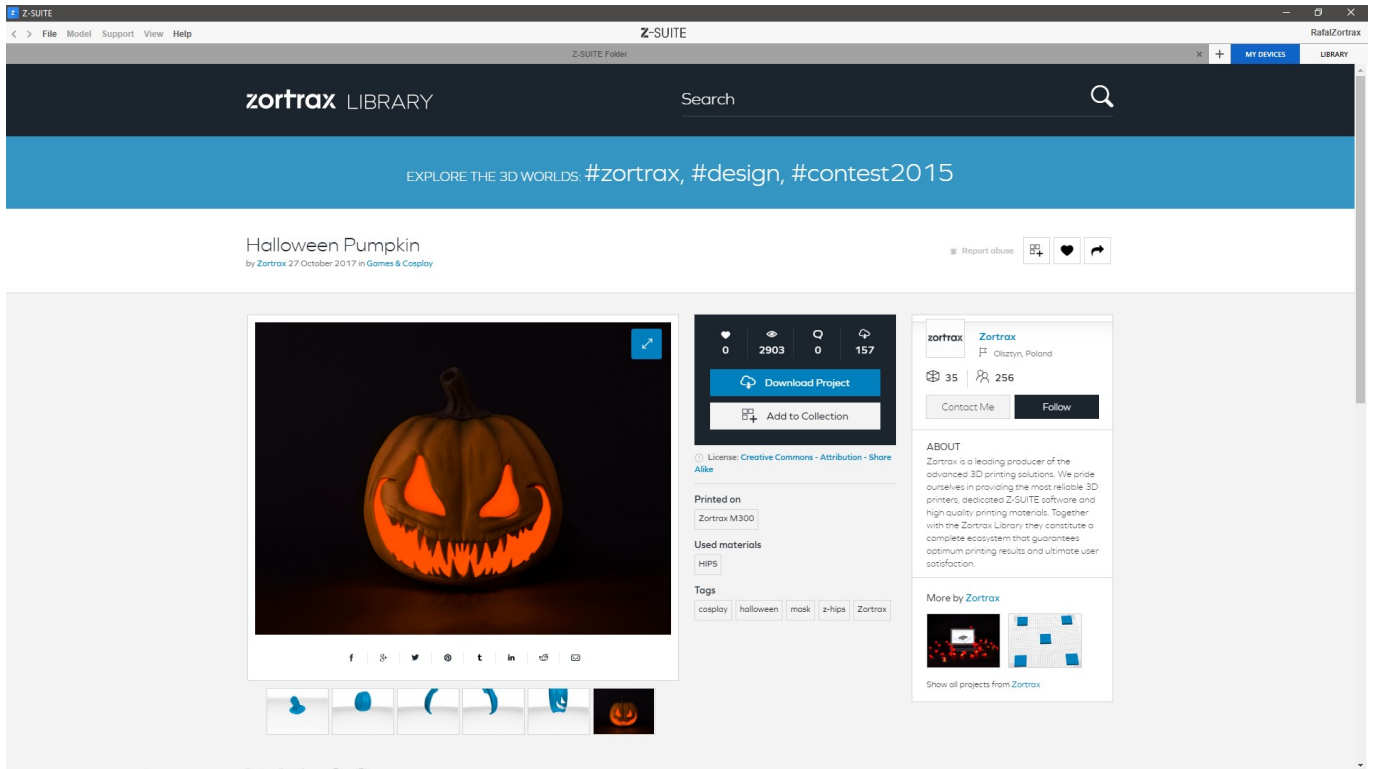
Z-SUITE

File Model Support View Help

Z-SUITE

RafalZortrax

Z-SUITE Folder

MY DEVICES LIBRARY

zortrax LIBRARY

Search

EXPLORE THE 3D WORLDS: #zortrax, #design, #contest2015

Halloween Pumpkin

by Zortrax 27 October 2017 in Games & Cosplay

Report abuse

0 2903 0 157

Download Project

Add to Collection

License: Creative Commons - Attribution - Share Alike

Printed on

Zortrax M300

Used materials

HIPS

Tags

cosplay halloween mask z-hips Zortrax

zortrax

Zortrax

Olsztyn, Poland

35 256

Contact Me Follow

ABOUT

Zortrax is a leading producer of the advanced 3D printing solutions. We pride ourselves in providing the most reliable 3D printers, dedicated Z-SUITE software and high quality printing materials. Together with the Zortrax Library they constitute a complete ecosystem that guarantees optimum printing results and ultimate user satisfaction.

More by Zortrax

Show all projects from Zortrax